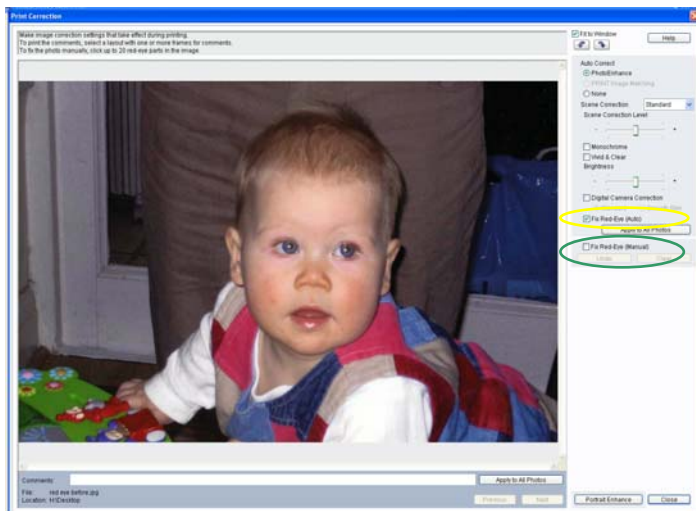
Print Correction

Make image correction settings that take effect during printing.
To print the comments, select a layout with one or more frames for comments.
To fix the photo manually, click up to 20 red-eye parts in the image.

Fit to Window

Help

Auto Correct
PhotoEnhance
P.I.M.T Image Matching
None
Scene Correction Standard
Scene Correction Level
-
+
Monochrome
Vivid & Clear
Brightness
-
+
Digital Camera Correction
Fix Red-Eye (Auto)
Apply to All Photos
Fix Red-Eye (Manual)
Undo
Clear

Comments:
Apply to All Photos
File: red eye before.jpg
Location: H:\Desktop
Previous
Next

Portrait Enhance
Close